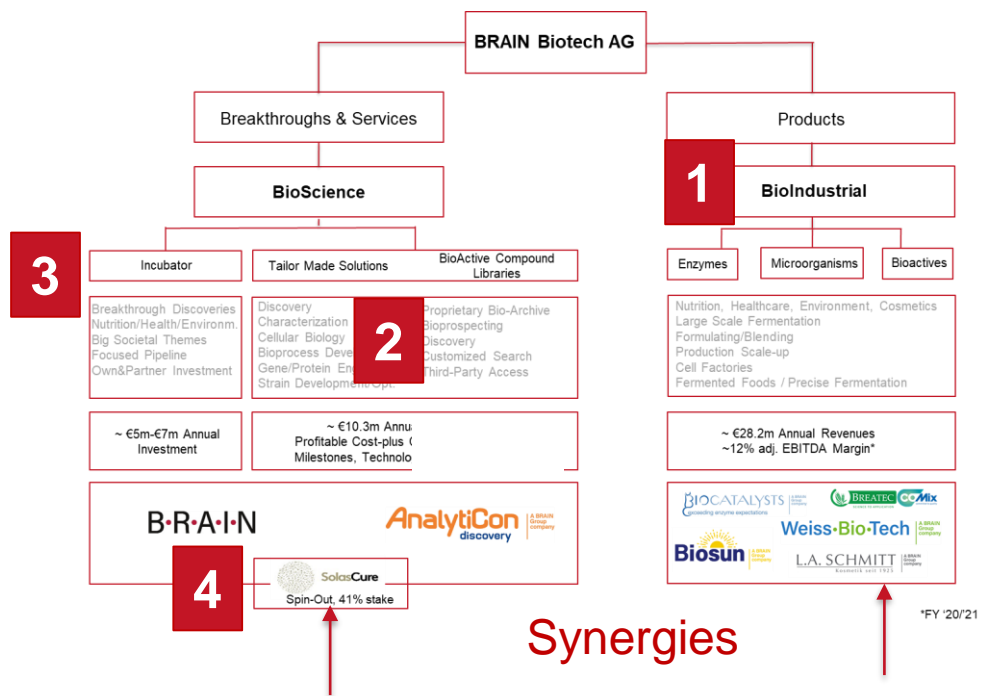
BRAIN Biotech AG

Breakthroughs & Services

Products

BioScience

1

BioIndustrial

3

Incubator

Tailor Made Solutions

BioActive Compound Libraries

Enzymes

Microorganisms

Bioactives

Breakthrough Discoveries
Nutrition/Health/Environm.
Big Societal Themes
Focused Pipeline
Own&Partner Investment

Discovery
Characterization
Cellular Biology
Bioprocess Deve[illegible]
Gene/Protein En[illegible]
Strain Development/Opt.

2

Proprietary Bio-Archive
Bioprospecting
Discovery
Customized Search
Third-Party Access

Nutrition, Healthcare, Environment, Cosmetics
Large Scale Fermentation
Formulating/Blending
Production Scale-up
Cell Factories
Fermented Foods / Precise Fermentation

~ €5m-€7m Annual Investment

~ €10.3m Annu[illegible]
Profitable Cost-plus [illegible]
Milestones, Technolo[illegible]

~ €28.2m Annual Revenues
~12% adj. EBITDA Margin*

B·R·A·I·N

AnalytiCon discovery A BRAIN Group company

BIOCATALYSTS A BRAIN Group company exceeding enzyme expectations

BREATEC

COMix

Weiss-Bio-Tech A BRAIN Group company

Biosun A BRAIN Group company

L.A. SCHMITT A BRAIN Group company Kosmetik seit 1923

4

SolasCure
Spin-Out, 41% stake

*FY '20/'21

Synergies